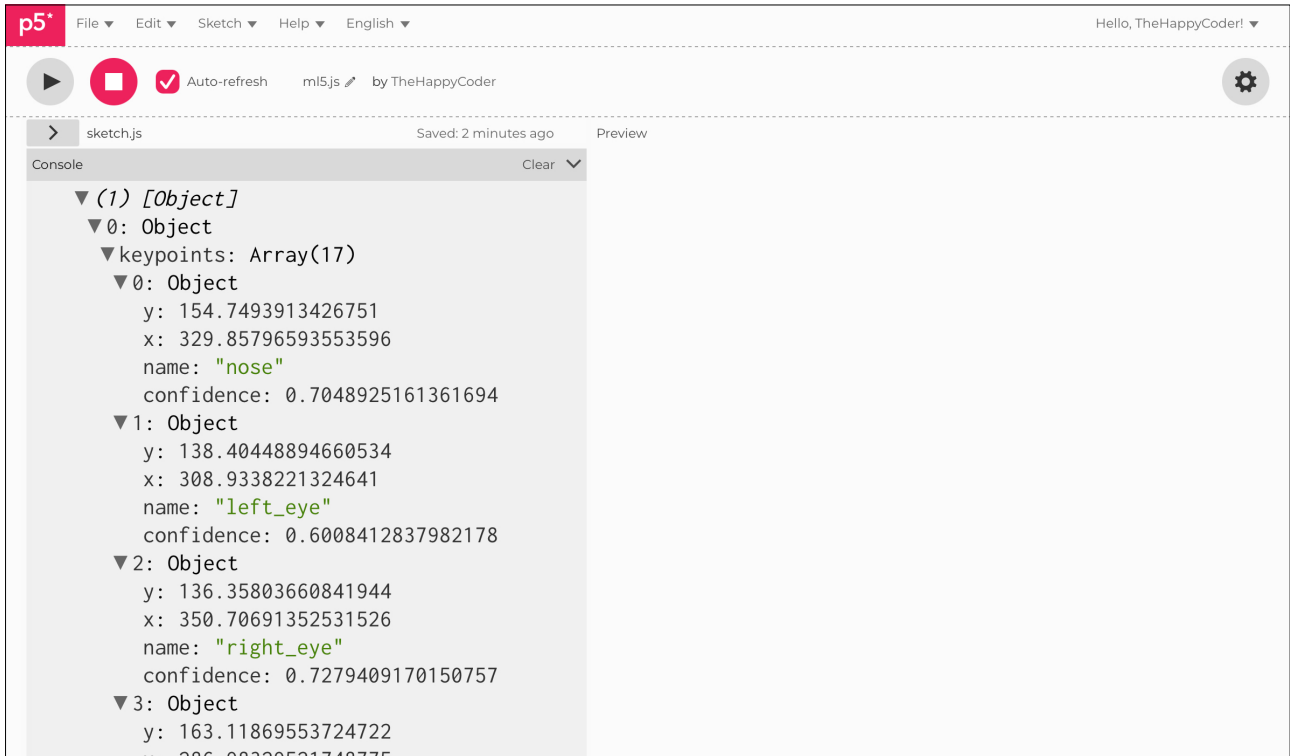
p5*
File ▾ Edit ▾ Sketch ▾ Help ▾ English ▾
Hello, TheHappyCoder! ▾

Auto-refresh
ml5.js
by TheHappyCoder

sketch.js
Saved: 2 minutes ago
Preview

Console
Clear

▼(1) [Object]
▼0: Object
▼keypoints: Array(17)
▼0: Object
y: 154.7493913426751
x: 329.85796593553596
name: "nose"
confidence: 0.7048925161361694
▼1: Object
y: 138.40448894660534
x: 308.9338221324641
name: "left_eye"
confidence: 0.6008412837982178
▼2: Object
y: 136.35803660841944
x: 350.70691352531526
name: "right_eye"
confidence: 0.7279409170150757
▼3: Object
y: 163.11869553724722
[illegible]